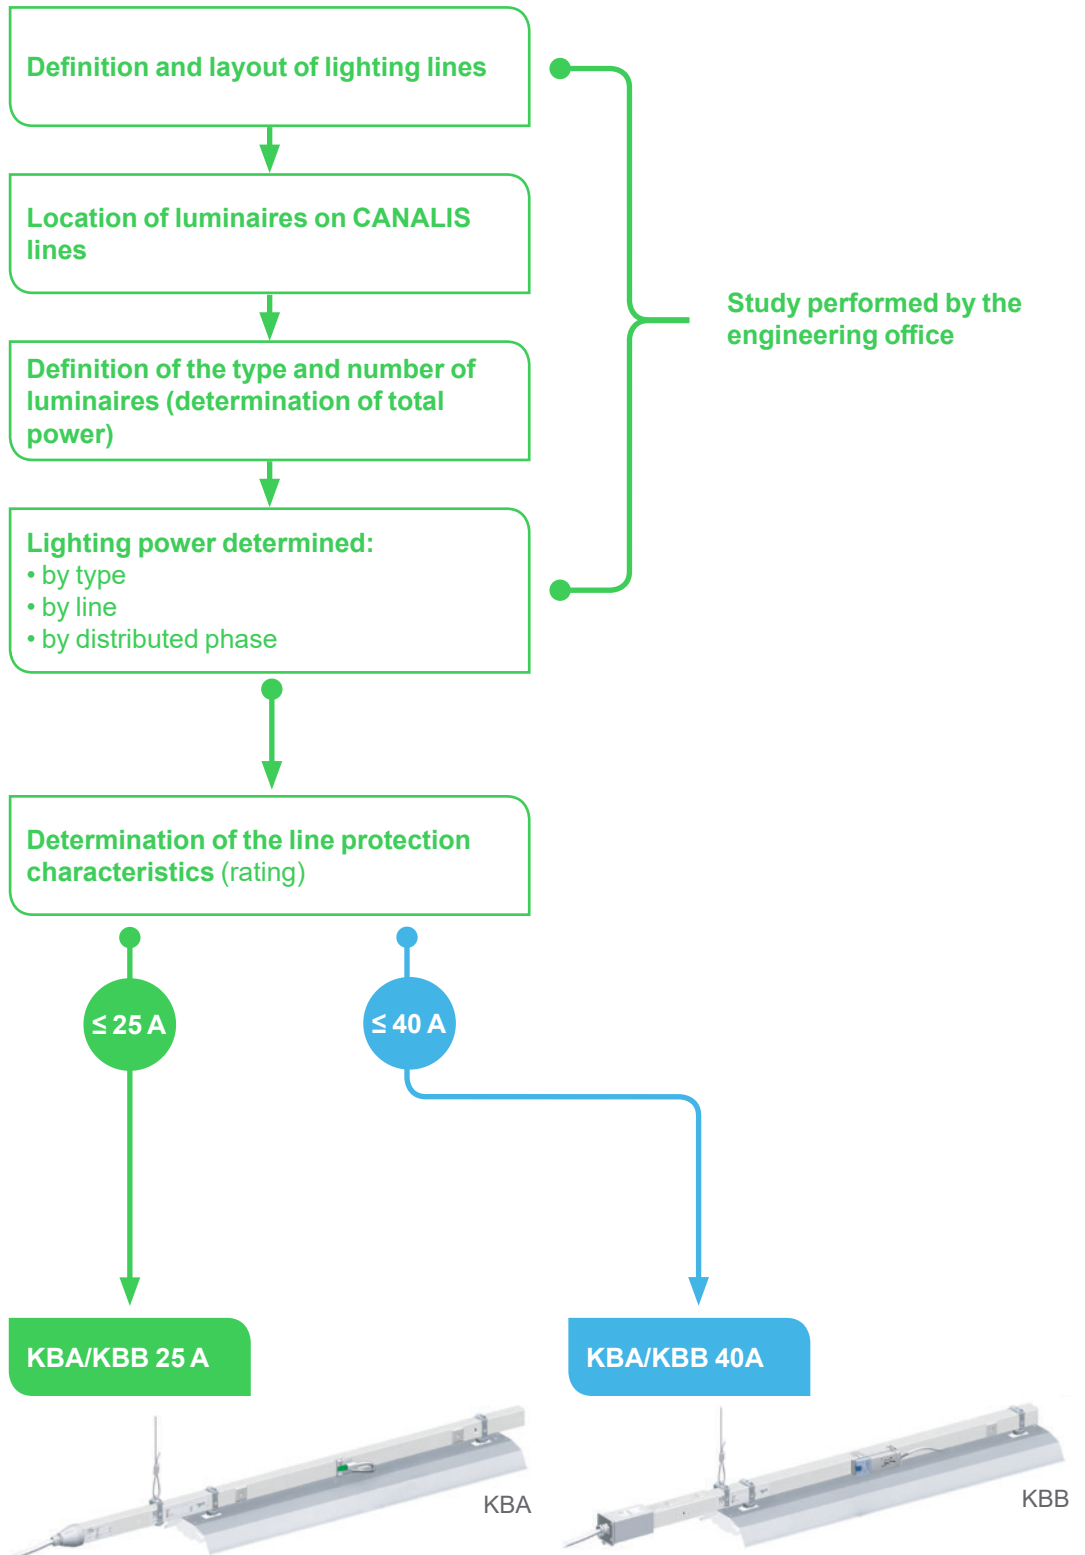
Definition and layout of lighting lines

Location of luminaires on CANALIS lines

Definition of the type and number of luminaires (determination of total power)

Lighting power determined:
• by type
• by line
• by distributed phase

Study performed by the engineering office

Determination of the line protection characteristics (rating)

≤ 25 A

≤ 40 A

KBA/KBB 25 A

KBA/KBB 40A

KBA

KBB